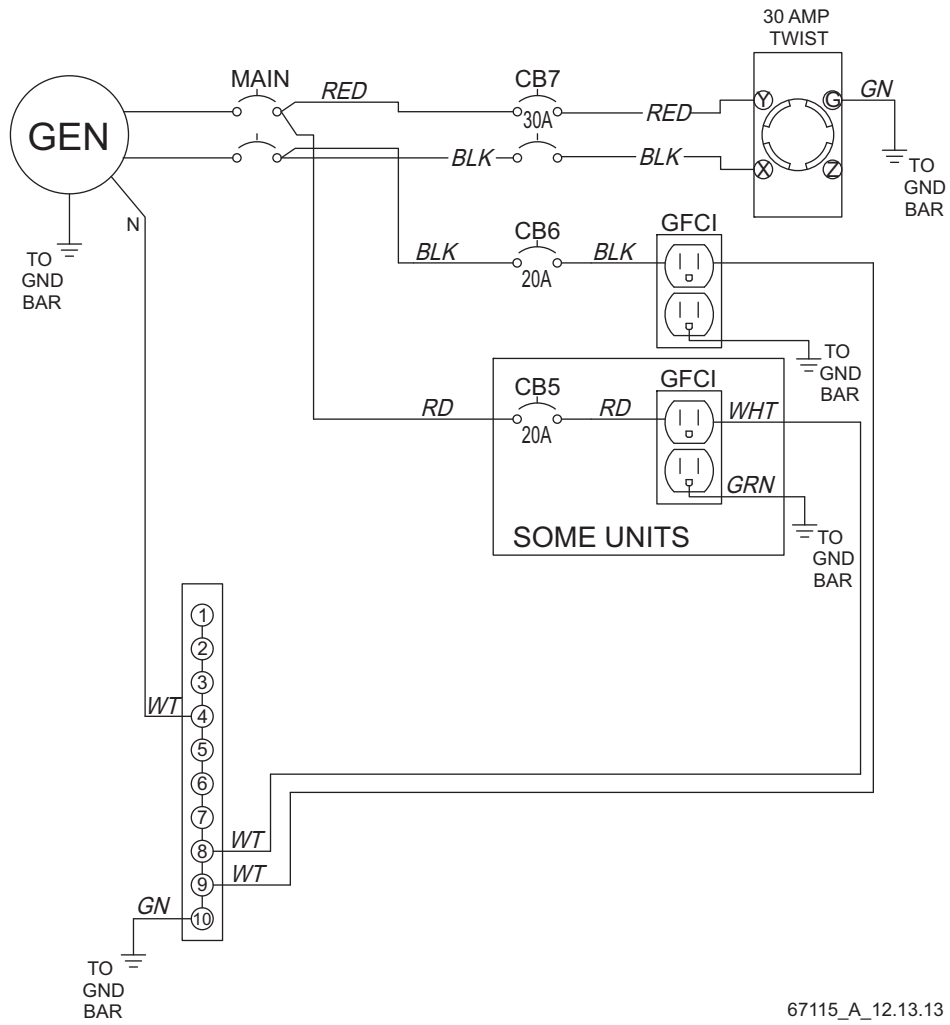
30 AMP
TWIST

MAIN
RED
CB7
30A
RED
Y
G
GN
GEN
BLK
BLK
X
Z
TO
GND
BAR

N
TO
GND
BAR

CB6
GFCI
BLK
BLK
20A

TO
GND
BAR

CB5
GFCI
RD
RD
WHT
20A
GRN
TO
GND
BAR
SOME UNITS

1
2
3
WT
4
5
6
7
WT
8
WT
9
GN
10

TO
GND
BAR

67115_A_12.13.13